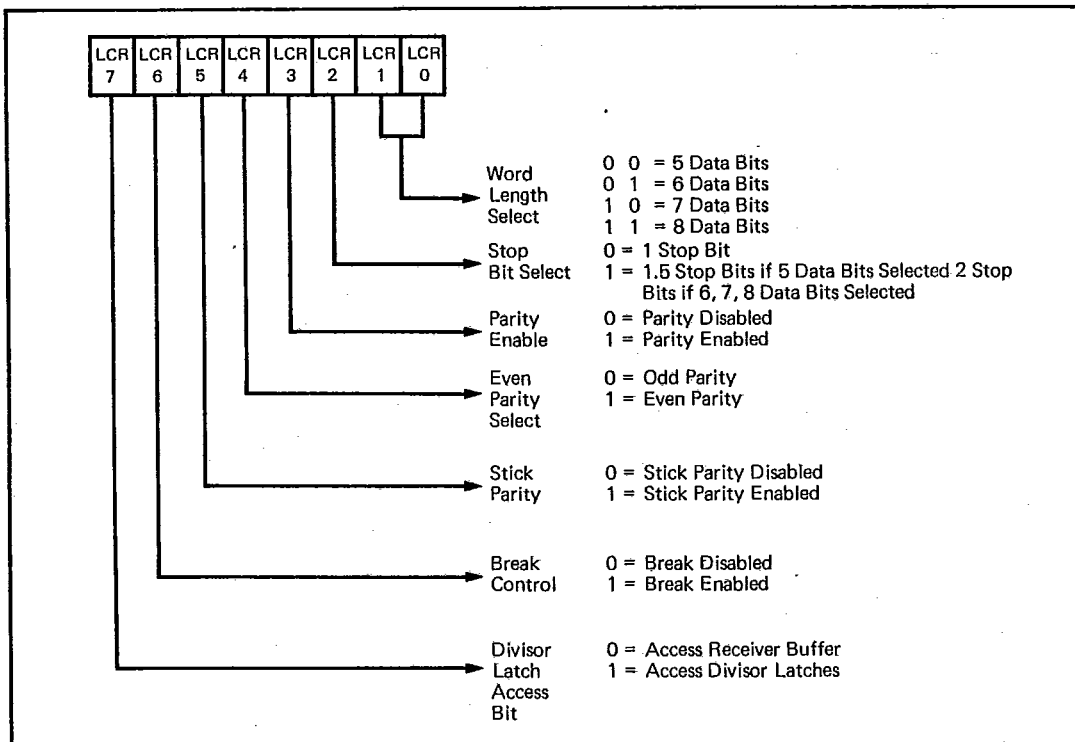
LCR 7 LCR 6 LCR 5 LCR 4 LCR 3 LCR 2 LCR 1 LCR 0

Word Length Select
0 0 = 5 Data Bits
0 1 = 6 Data Bits
1 0 = 7 Data Bits
1 1 = 8 Data Bits

Stop Bit Select
0 = 1 Stop Bit
1 = 1.5 Stop Bits if 5 Data Bits Selected 2 Stop Bits if 6, 7, 8 Data Bits Selected

Parity Enable
0 = Parity Disabled
1 = Parity Enabled

Even Parity Select
0 = Odd Parity
1 = Even Parity

Stick Parity
0 = Stick Parity Disabled
1 = Stick Parity Enabled

Break Control
0 = Break Disabled
1 = Break Enabled

Divisor Latch Access Bit
0 = Access Receiver Buffer
1 = Access Divisor Latches